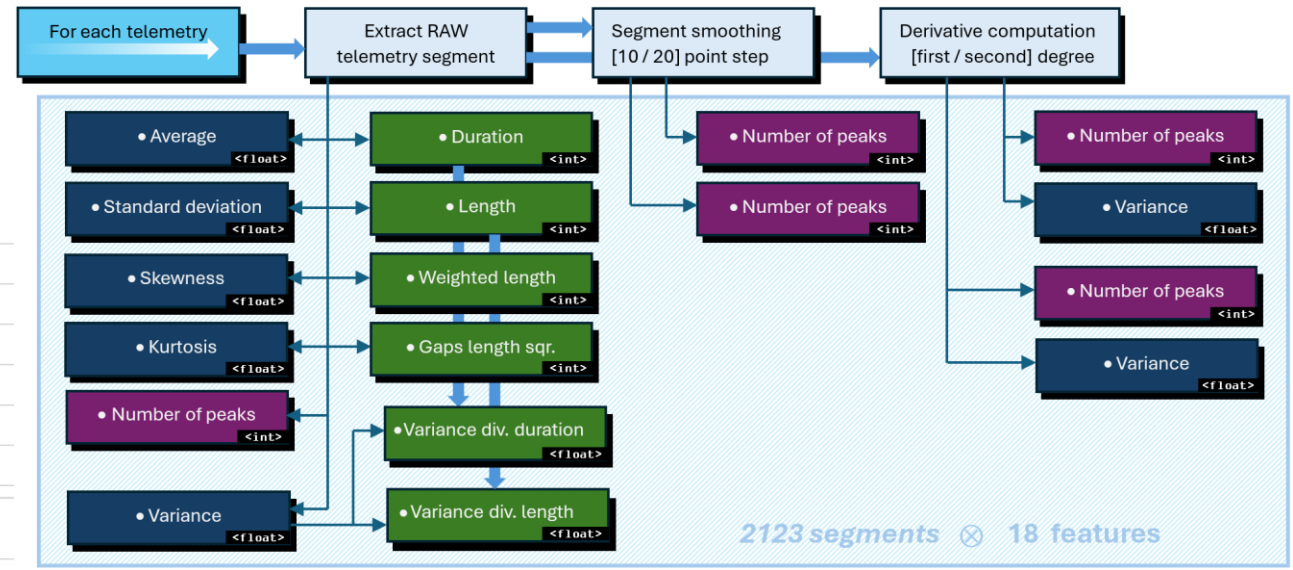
For each telemetry

Extract RAW telemetry segment

Segment smoothing [10 / 20] point step

Derivative computation [first / second] degree

• Average <float>

• Standard deviation <float>

• Skewness <float>

• Kurtosis <float>

• Number of peaks <int>

• Variance <float>

• Duration <int>

• Length <int>

• Weighted length <int>

• Gaps length sqr. <int>

• Variance div. duration <float>

• Variance div. length <float>

• Number of peaks <int>

• Number of peaks <int>

• Number of peaks <int>

• Variance <float>

• Number of peaks <int>

• Variance <float>

2123 segments ⊗ 18 features